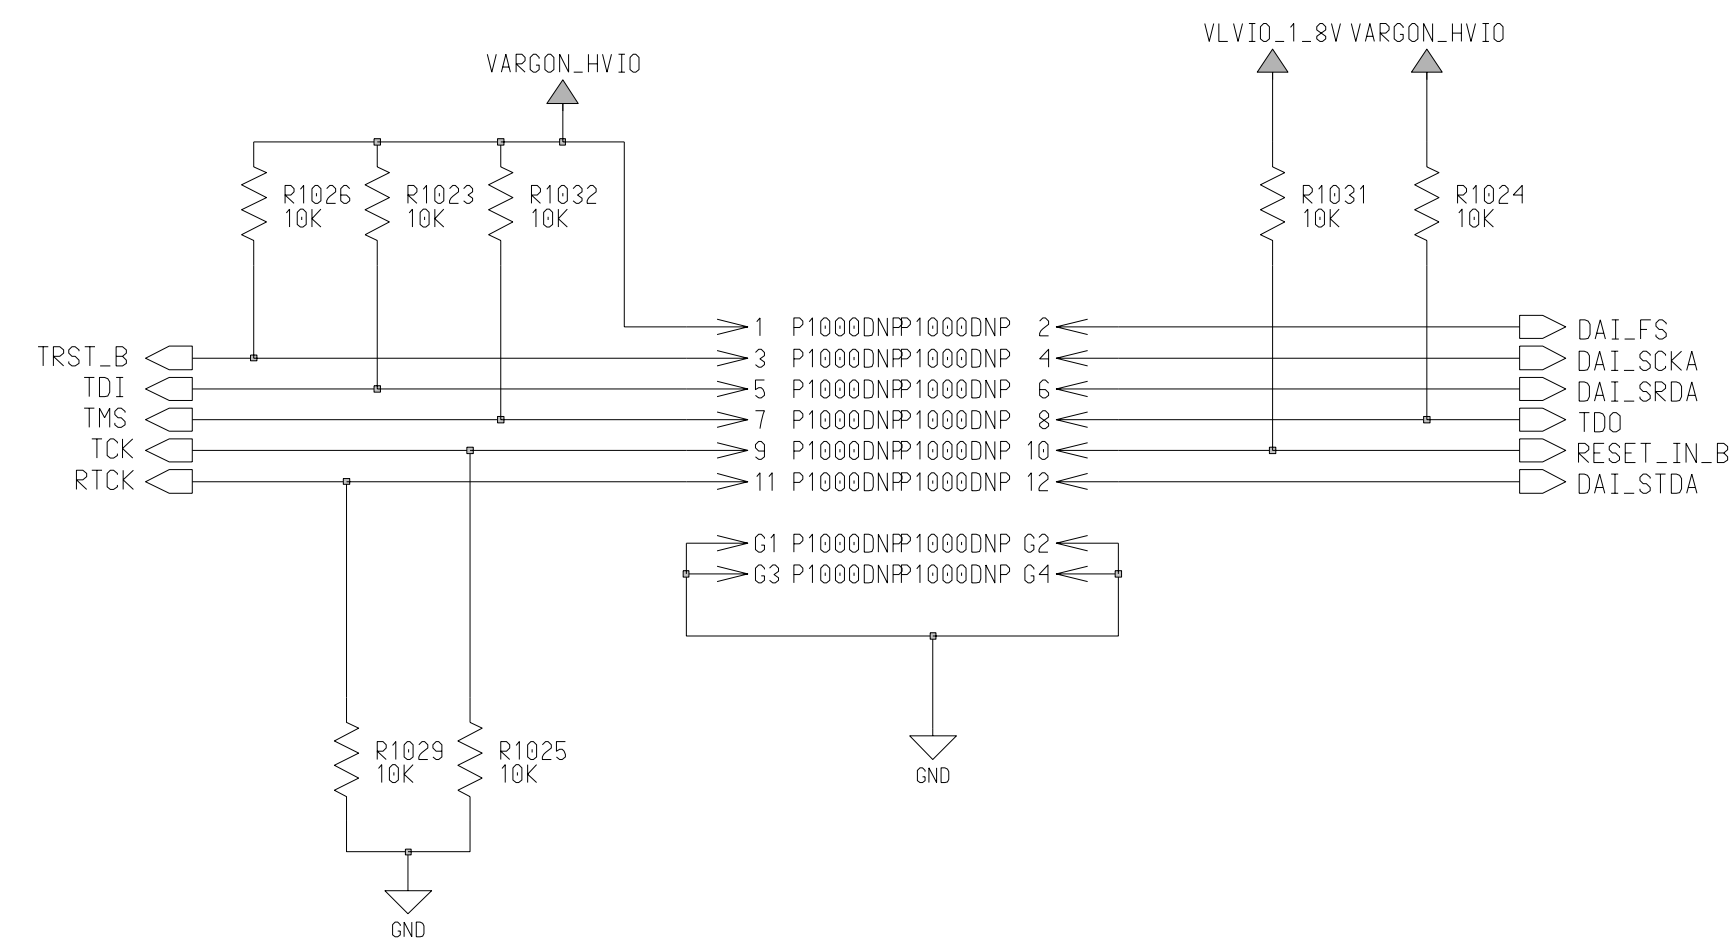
VLVIO_1_8V VARGON_HVIO

VARGON_HVIO

R1026 10K
R1023 10K
R1032 10K

R1031 10K
R1024 10K

1 P1000DNP P1000DNP 2
3 P1000DNP P1000DNP 4
5 P1000DNP P1000DNP 6
7 P1000DNP P1000DNP 8
9 P1000DNP P1000DNP 10
11 P1000DNP P1000DNP 12

TRST_B
TDI
TMS
TCK
RTCK

DAI_FS
DAI_SCKA
DAI_SRDA
TDO
RESET_IN_B
DAI_STDA

G1 P1000DNP P1000DNP G2
G3 P1000DNP P1000DNP G4

GND

R1029 10K
R1025 10K

GND